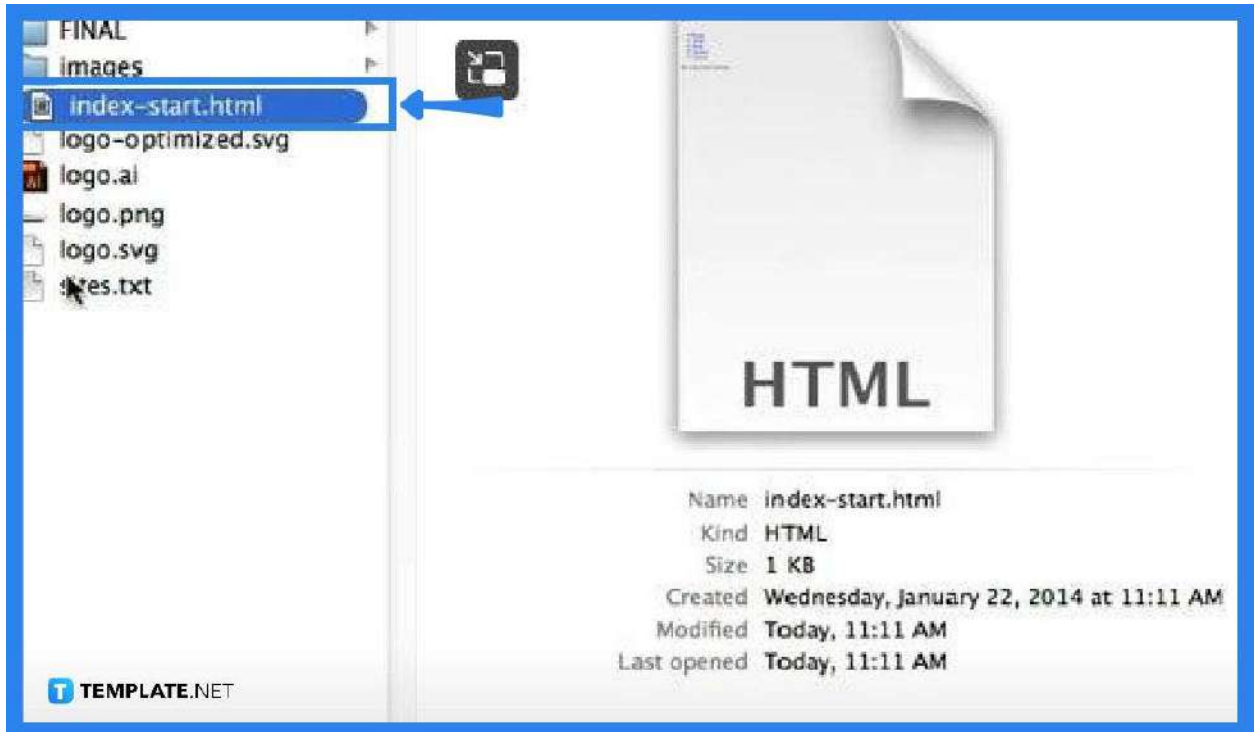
FINAL
images
index-start.html
logo-optimized.svg
logo.ai
logo.png
logo.svg
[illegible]es.txt

HTML

Name index-start.html
Kind HTML
Size 1 KB
Created Wednesday, January 22, 2014 at 11:11 AM
Modified Today, 11:11 AM
Last opened Today, 11:11 AM

TEMPLATE.NET